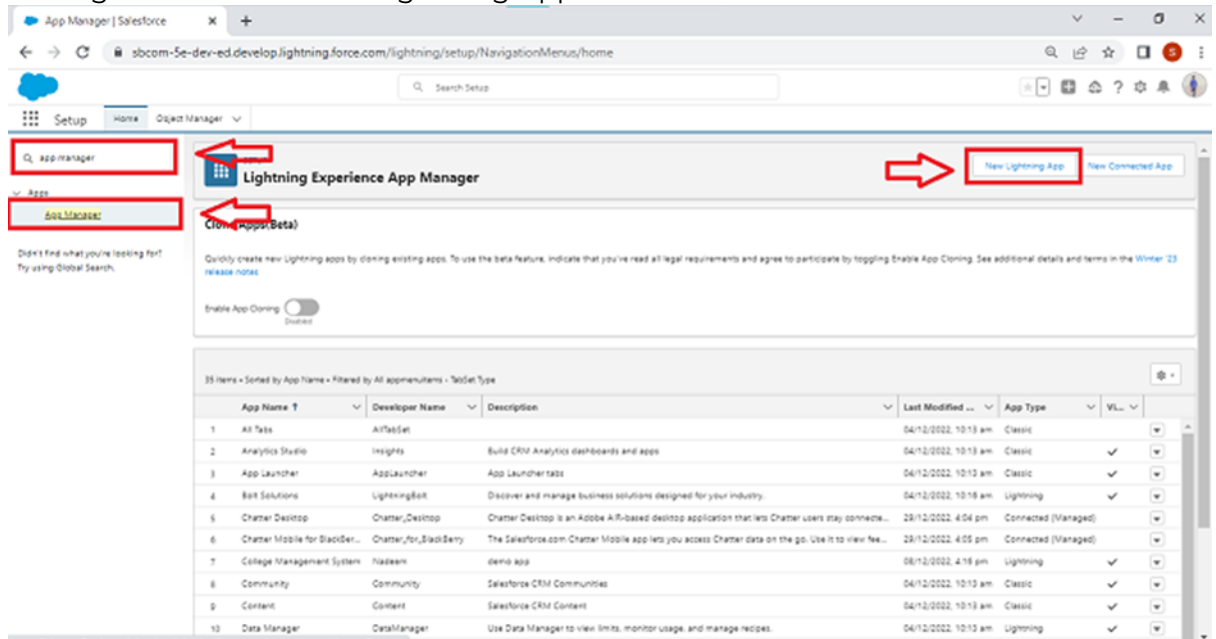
App Manager | Salesforce

sbcom-5e-dev-ed.develop.lightning.force.com/lightning/setup/NavigationMenus/home

Search Setup

Setup Home Object Manager

app manager

Apps

App Manager

Didn't find what you're looking for? Try using Global Search.

SETUP

Lightning Experience App Manager

New Lightning App New Connected App

Clone Apps (Beta)

Quickly create new Lightning apps by cloning existing apps. To use the beta feature, indicate that you've read all legal requirements and agree to participate by toggling Enable App Cloning. See additional details and terms in the Winter '23 release notes

Enable App Cloning Disabled

35 items • Sorted by App Name • Filtered by All appmenuitems - TabSet Type

| | App Name ↑ | Developer Name | Description | Last Modified ... | App Type | Vi... |
|---|---|---|---|---|---|---|
| 1 | All Tabs | AllTabSet | | 04/12/2022, 10:13 am | Classic | |
| 2 | Analytics Studio | Insights | Build CRM Analytics dashboards and apps | 04/12/2022, 10:13 am | Classic | ✓ |
| 3 | App Launcher | AppLauncher | App Launcher tabs | 04/12/2022, 10:13 am | Classic | ✓ |
| 4 | Bolt Solutions | LightningBolt | Discover and manage business solutions designed for your industry. | 04/12/2022, 10:16 am | Lightning | ✓ |
| 5 | Chatter Desktop | Chatter_Desktop | Chatter Desktop is an Adobe AIR-based desktop application that lets Chatter users stay connecte... | 29/12/2022, 4:04 pm | Connected (Managed) | |
| 6 | Chatter Mobile for BlackBer... | Chatter_for_BlackBerry | The Salesforce.com Chatter Mobile app lets you access Chatter data on the go. Use it to view fee... | 29/12/2022, 4:05 pm | Connected (Managed) | |
| 7 | College Management System | Nadeem | demo app | 08/12/2022, 4:16 pm | Lightning | ✓ |
| 8 | Community | Community | Salesforce CRM Communities | 04/12/2022, 10:13 am | Classic | ✓ |
| 9 | Content | Content | Salesforce CRM Content | 04/12/2022, 10:13 am | Classic | ✓ |
| 10 | Data Manager | DataManager | Use Data Manager to view limits, monitor usage, and manage recipes. | 04/12/2022, 10:13 am | Lightning | ✓ |